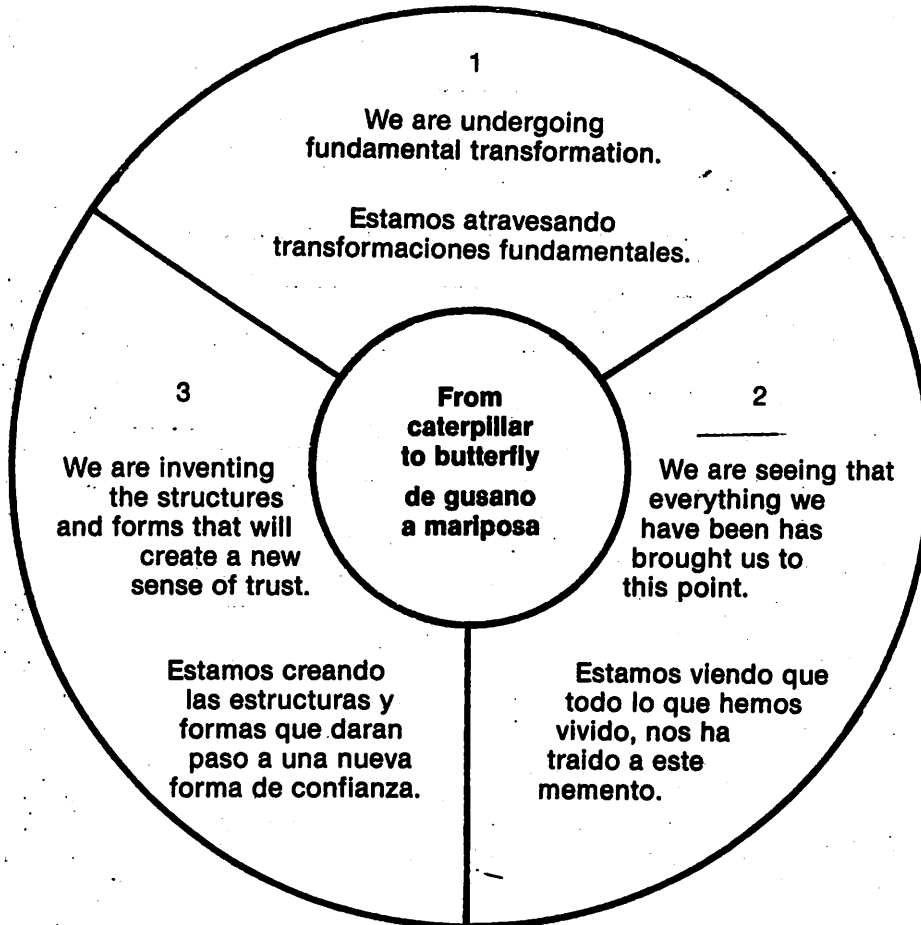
1

We are undergoing fundamental transformation.

Estamos atravesando transformaciones fundamentales.

From caterpillar to butterfly

de gusano a mariposa

2

We are seeing that everything we have been has brought us to this point.

Estamos viendo que todo lo que hemos vivido, nos ha traido a este memento.

3

We are inventing the structures and forms that will create a new sense of trust.

Estamos creando las estructuras y formas que daran paso a una nueva forma de confianza.